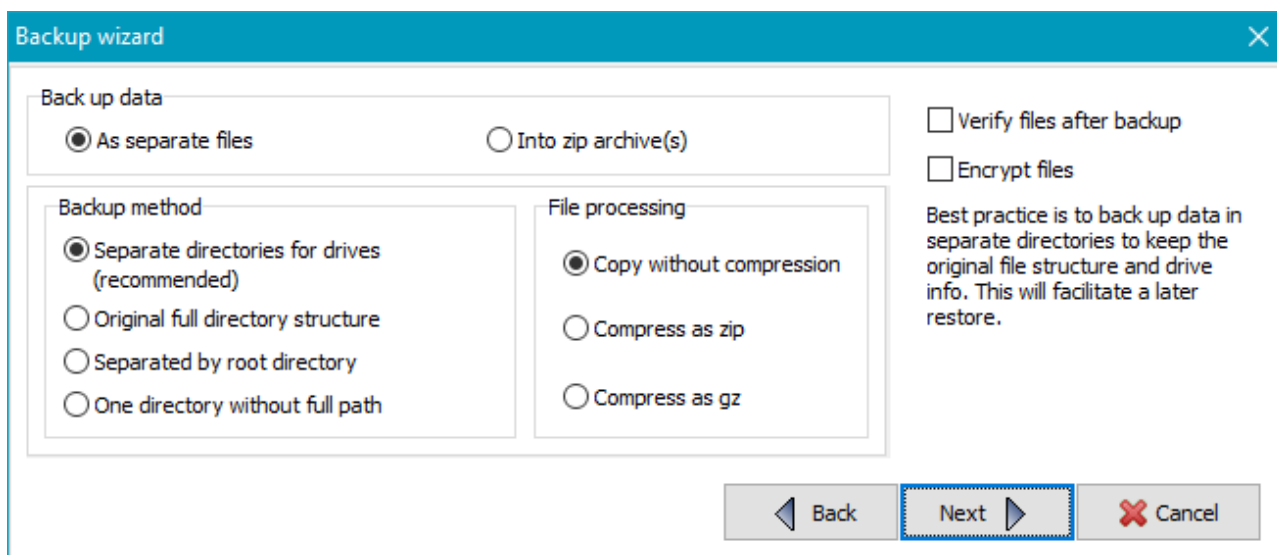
Backup wizard

Back up data

As separate files

Into zip archive(s)

Backup method

Separate directories for drives (recommended)

Original full directory structure

Separated by root directory

One directory without full path

File processing

Copy without compression

Compress as zip

Compress as gz

Verify files after backup

Encrypt files

Best practice is to back up data in separate directories to keep the original file structure and drive info. This will facilitate a later restore.

Back

Next

Cancel